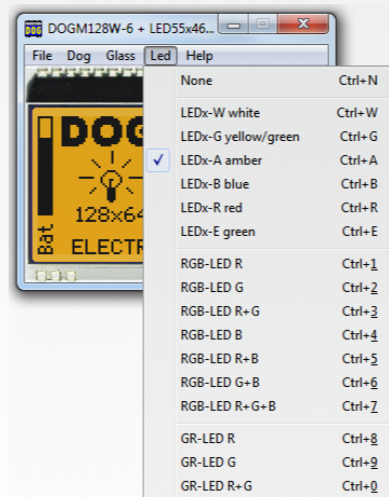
DOGM128W-6 + LED55x46...

File Dog Glass Led Help

DOG

128x64

Bat

ELECTR

None Ctrl+N

LEDx-W white Ctrl+W

LEDx-G yellow/green Ctrl+G

✓ LEDx-A amber Ctrl+A

LEDx-B blue Ctrl+B

LEDx-R red Ctrl+R

LEDx-E green Ctrl+E

RGB-LED R Ctrl+1

RGB-LED G Ctrl+2

RGB-LED R+G Ctrl+3

RGB-LED B Ctrl+4

RGB-LED R+B Ctrl+5

RGB-LED G+B Ctrl+6

RGB-LED R+G+B Ctrl+7

GR-LED R Ctrl+8

GR-LED G Ctrl+9

GR-LED R+G Ctrl+0